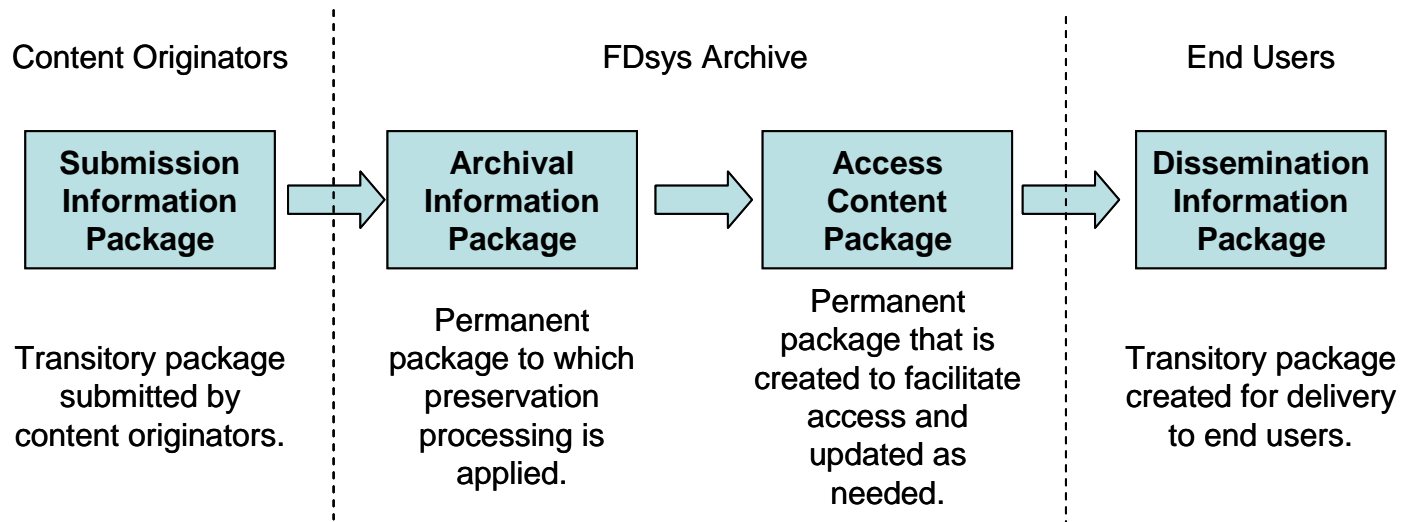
Content Originators

FDsys Archive

End Users

Submission Information Package

Archival Information Package

Access Content Package

Dissemination Information Package

Transitory package submitted by content originators.

Permanent package to which preservation processing is applied.

Permanent package that is created to facilitate access and updated as needed.

Transitory package created for delivery to end users.